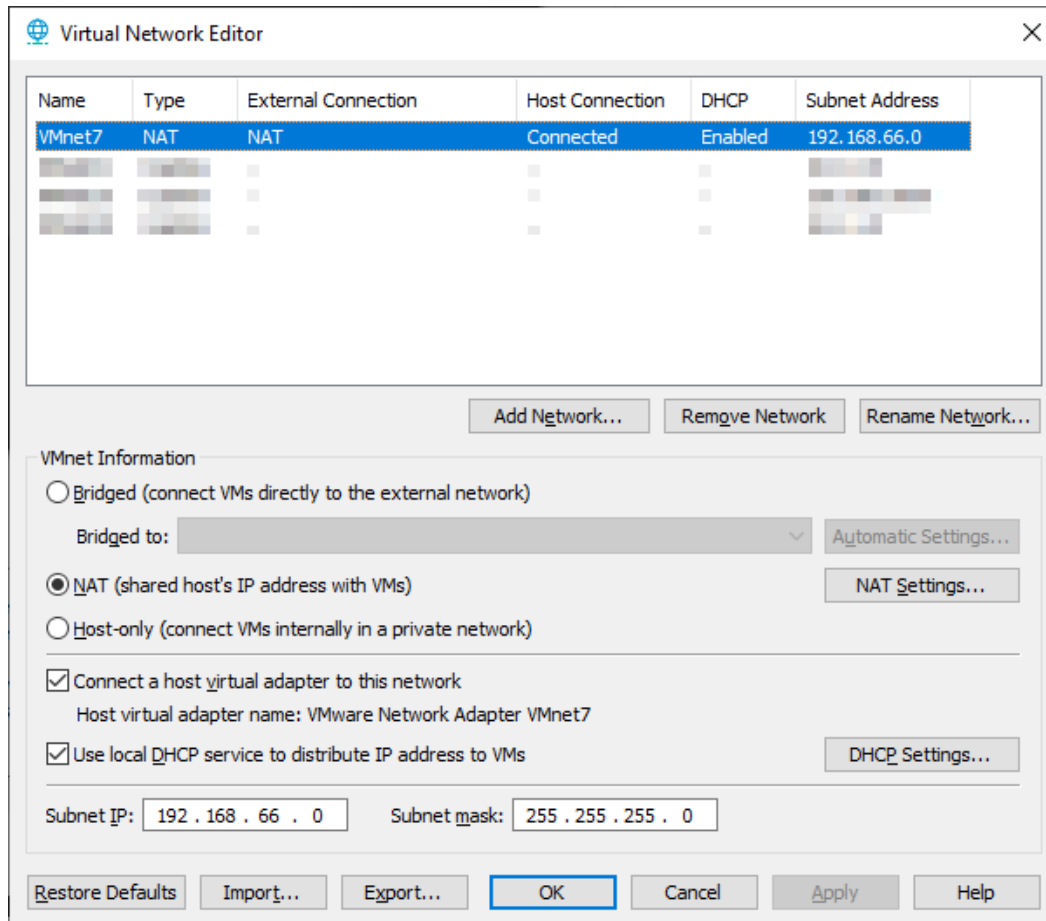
Virtual Network Editor

| Name | Type | External Connection | Host Connection | DHCP | Subnet Address |
|---|---|---|---|---|---|
| VMnet7 | NAT | NAT | Connected | Enabled | 192.168.66.0 |
| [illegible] | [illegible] | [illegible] | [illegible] | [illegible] | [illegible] |
| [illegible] | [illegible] | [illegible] | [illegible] | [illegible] | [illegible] |
| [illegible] | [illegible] | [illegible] | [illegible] | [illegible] | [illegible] |

Add Network... Remove Network Rename Network...

VMnet Information

Bridged (connect VMs directly to the external network)

Bridged to: Automatic Settings...

NAT (shared host's IP address with VMs) NAT Settings...

Host-only (connect VMs internally in a private network)

Connect a host virtual adapter to this network

Host virtual adapter name: VMware Network Adapter VMnet7

Use local DHCP service to distribute IP address to VMs DHCP Settings...

Subnet IP: 192 . 168 . 66 . 0 Subnet mask: 255 . 255 . 255 . 0

Restore Defaults Import... Export... OK Cancel Apply Help